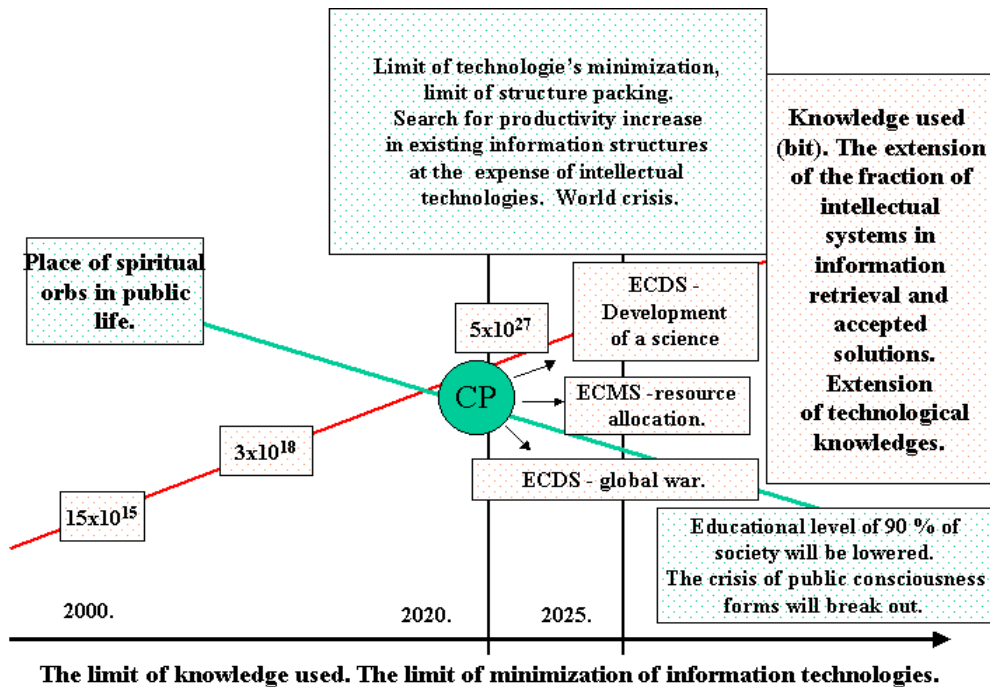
Limit of technologie's minimization, limit of structure packing. Search for productivity increase in existing information structures at the expense of intellectual technologies. World crisis.

Knowledge used (bit). The extension of the fraction of intellectual systems in information retrieval and accepted solutions. Extension of technological knowledges.

Place of spiritual orbs in public life.

ECDS - Development of a science

$5x10^{27}$

CP

ECMS -resource allocation.

$3x10^{18}$

ECDS - global war.

$15x10^{15}$

Educational level of 90 % of society will be lowered. The crisis of public consciousness forms will break out.

2000.

2020.

2025.

The limit of knowledge used. The limit of minimization of information technologies.